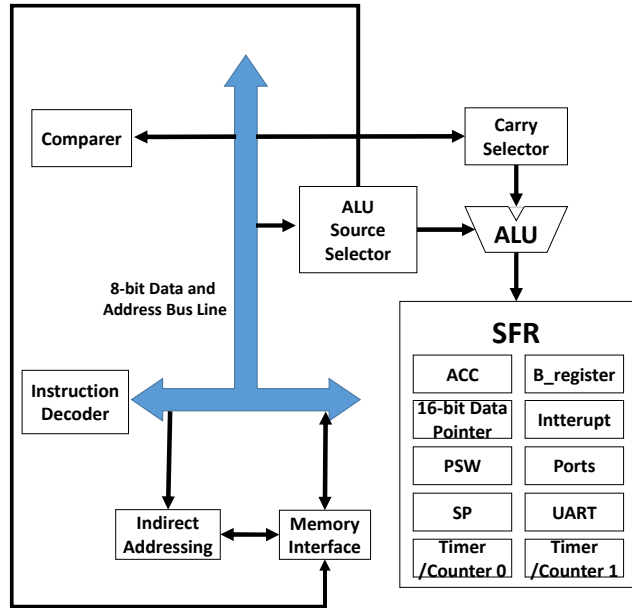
Comparer

Carry Selector

ALU Source Selector

ALU

8-bit Data and Address Bus Line

SFR

| ACC | B_register |
|---|---|
| 16-bit Data Pointer | Intterupt |
| PSW | Ports |
| SP | UART |
| Timer /Counter 0 | Timer /Counter 1 |

Instruction Decoder

Indirect Addressing

Memory Interface